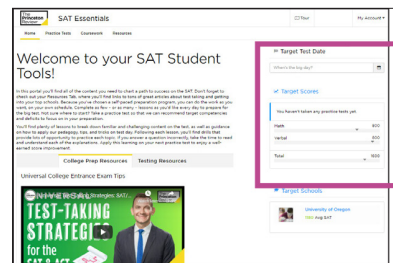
The Princeton Review

SAT Essentials

Tour

My Account

Home Practice Tests Coursework Resources

Welcome to your SAT Student Tools!

In this portal you'll find all of the content you need to chart a path to success on the SAT. Don't forget to check out your Resources Tab, where you'll find links to tons of great articles about test-taking and getting into top schools. Because you've chosen a self-paced preparation program, you can do the work as you want, on your own schedule. Complete as few – or as many – lessons as you'd like every day to prepare for the big test, but sure where to start? Take a practice test so that we can recommend target competencies and skills to focus on in your preparation.

You'll find plenty of lessons to break down familiar and challenging content on the test, as well as guidance on how to apply our pedagogy, tips, and tricks on test day. Following each lesson, you'll find drills that provide lots of opportunity to practice each topic. If you answer a question incorrectly, take the time to read and understand each of the explanations. Apply this learning on your next practice test to enjoy a well-earned score improvement!

College Prep Resources Testing Resources

Universal College Entrance Exam Tips

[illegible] Strategies: SAT/...

TEST-TAKING STRATEGIES for the SAT & ACT

Target Test Date

When's the big day?

Target Scores

You haven't taken any practice tests yet

Math 800

Verbal 800

Total 1600

Target Schools

University of Oregon

1160 Avg SAT